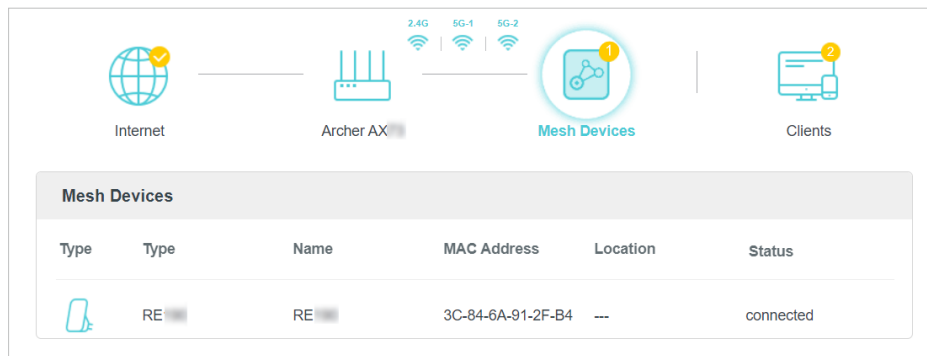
2.4G 5G-1 5G-2

Internet

Archer AX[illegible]

1

Mesh Devices

2

Clients

Mesh Devices

| Type | Type | Name | MAC Address | Location | Status |
|---|---|---|---|---|---|
| | RE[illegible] | RE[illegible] | 3C-84-6A-91-2F-B4 | --- | connected |